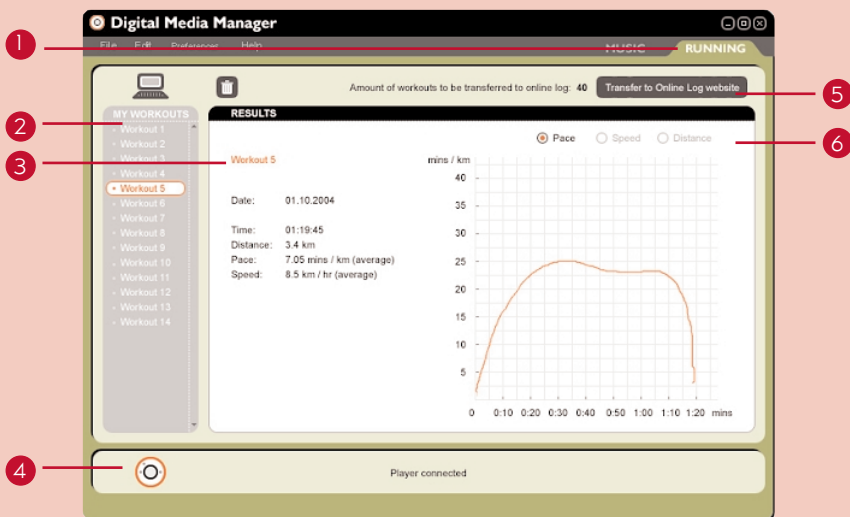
Digital Media Manager

File Edit Preferences Help

MUSIC RUNNING

1

Amount of workouts to be transferred to online log: 40

Transfer to Online Log website

5

MY WORKOUTS

2

Workout 1
Workout 2
Workout 3
Workout 4
Workout 5
Workout 6
Workout 7
Workout 8
Workout 9
Workout 10
Workout 11
Workout 12
Workout 13
Workout 14

3

RESULTS

Pace Speed Distance

6

Workout 5

Date: 01.10.2004

Time: 01:19:45
Distance: 3.4 km
Pace: 7.05 mins / km (average)
Speed: 8.5 km / hr (average)

mins / km

40
35
30
25
20
15
10
5

0 0:10 0:20 0:30 0:40 0:50 1:00 1:10 1:20 mins

4

Player connected